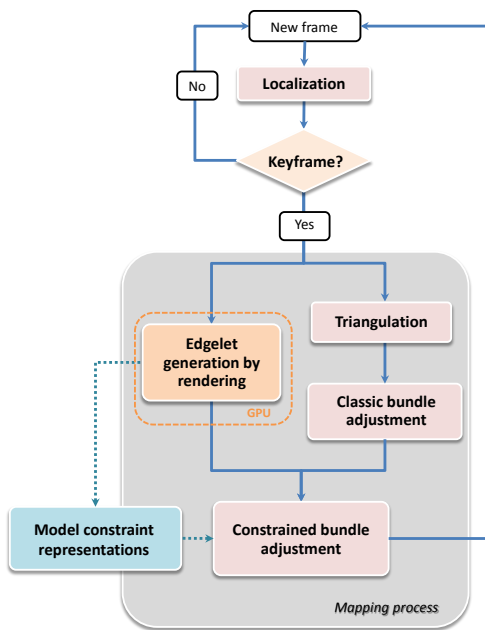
New frame

Localization

No

Keyframe?

Yes

Edgelet generation by rendering

GPU

Triangulation

Classic bundle adjustment

Model constraint representations

Constrained bundle adjustment

Mapping process